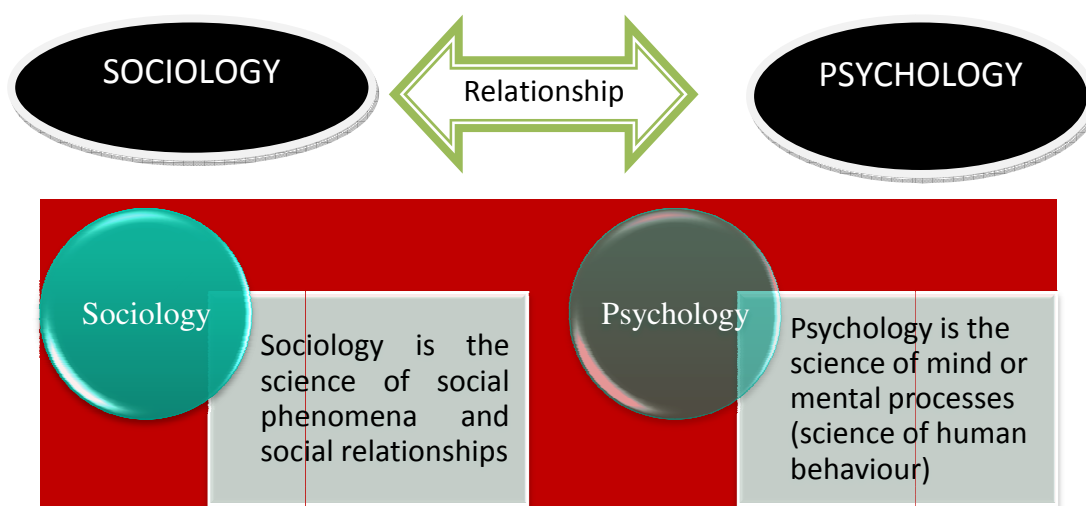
SOCIOLOGY

Relationship

PSYCHOLOGY

Sociology

Sociology is the science of social phenomena and social relationships

Psychology

Psychology is the science of mind or mental processes (science of human behaviour)